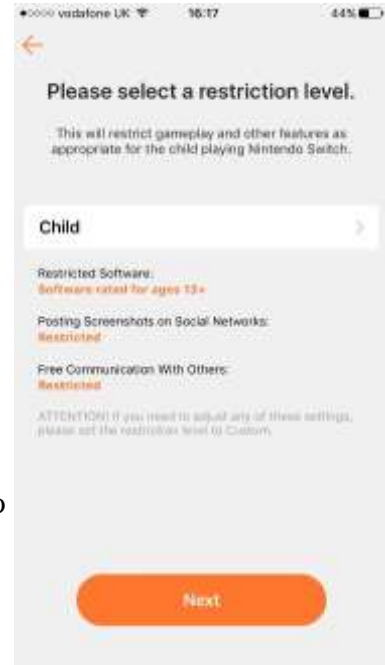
●○○○○ vodafone UK 16:17 44%

←

Please select a restriction level.

This will restrict gameplay and other features as appropriate for the child playing Nintendo Switch.

Child

Restricted Software:
Software rated for ages 13+

Posting Screenshots on Social Networks:
Restricted

Free Communication With Others:
Restricted

ATTENTION! If you need to adjust any of these settings, please set the restriction level to Custom.

Next